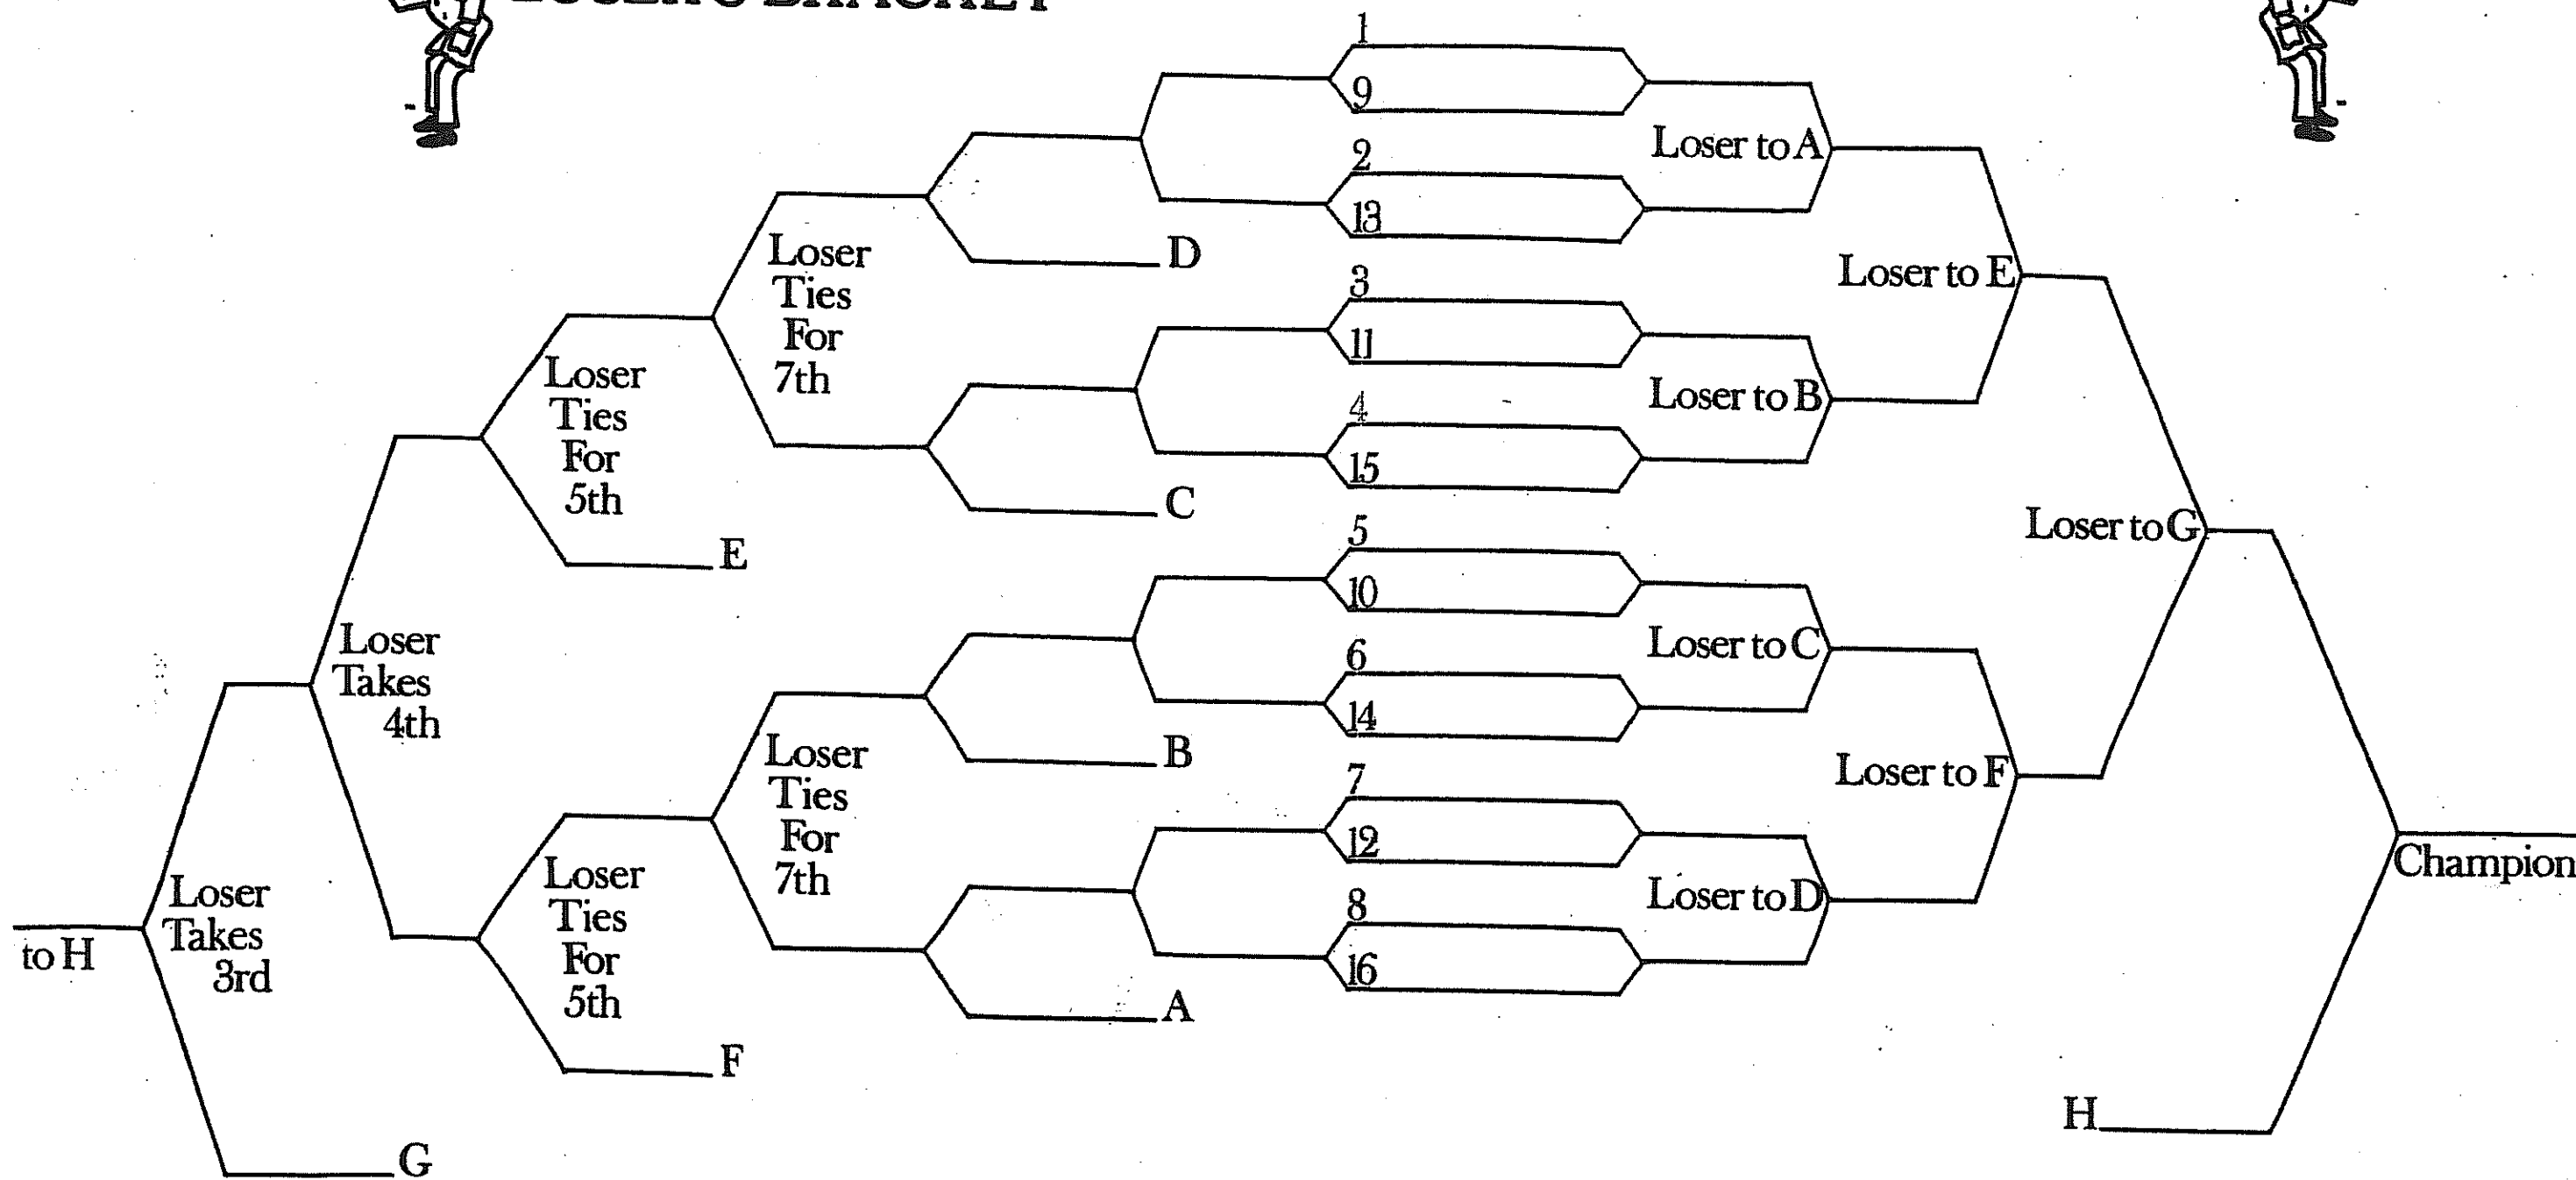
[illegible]

1
9
Loser to A
2
13
Loser to E
D
Loser Ties For 7th
3
11
Loser to B
4
15
Loser Ties For 5th
C
Loser to G
E
5
10
Loser to C
Loser Takes 4th
6
14
B
Loser Ties For 7th
7
Loser to F
12
Loser to D
Loser Takes 3rd
Loser Ties For 5th
8
Champion
to H
16
A
F
H
G